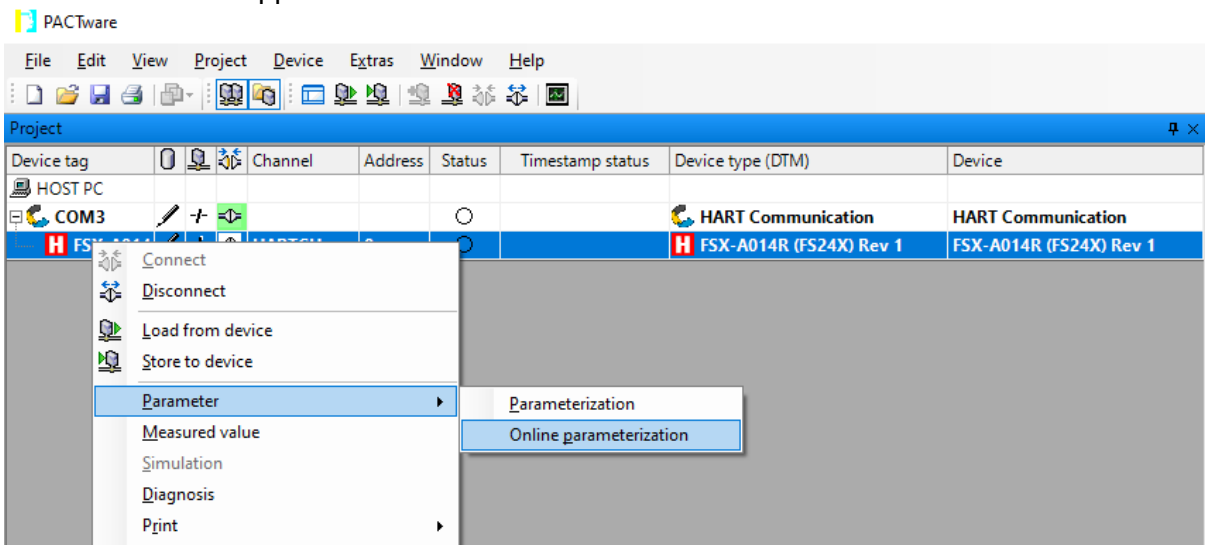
PACTware

File Edit View Project Device Extras Window Help

Project

| Device tag | | | | Channel | Address | Status | Timestamp status | Device type (DTM) | Device |
|---|---|---|---|---|---|---|---|---|---|
| HOST PC | | | | | | | | | |
| COM3 | | | | | | | | HART Communication | HART Communication |
| H FSX-A014 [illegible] | | | | HARTCH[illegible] | 0 | | | H FSX-A014R (FS24X) Rev 1 | FSX-A014R (FS24X) Rev 1 |

Connect
Disconnect
Load from device
Store to device
Parameter
Measured value
Simulation
Diagnosis
Print

Parameterization
Online parameterization